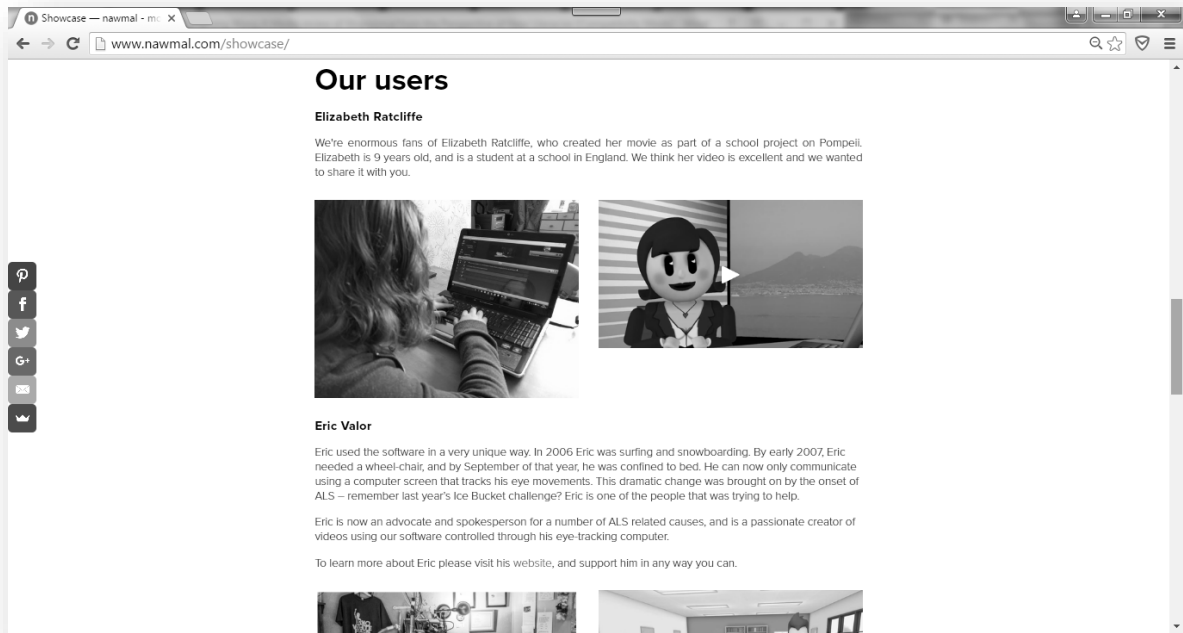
Showcase — nawmal - mc ×

www.nawmal.com/showcase/

Our users

Elizabeth Ratcliffe

We're enormous fans of Elizabeth Ratcliffe, who created her movie as part of a school project on Pompeii. Elizabeth is 9 years old, and is a student at a school in England. We think her video is excellent and we wanted to share it with you.

Eric Valor

Eric used the software in a very unique way. In 2006 Eric was surfing and snowboarding. By early 2007, Eric needed a wheel-chair, and by September of that year, he was confined to bed. He can now only communicate using a computer screen that tracks his eye movements. This dramatic change was brought on by the onset of ALS – remember last year's Ice Bucket challenge? Eric is one of the people that was trying to help.

Eric is now an advocate and spokesperson for a number of ALS related causes, and is a passionate creator of videos using our software controlled through his eye-tracking computer.

To learn more about Eric please visit his website, and support him in any way you can.